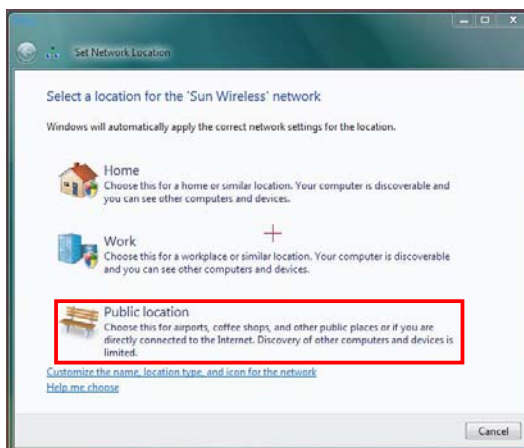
Set Network Location

Select a location for the 'Sun Wireless' network

Windows will automatically apply the correct network settings for the location.

Home
Choose this for a home or similar location. Your computer is discoverable and you can see other computers and devices.

Work
Choose this for a workplace or similar location. Your computer is discoverable and you can see other computers and devices.

Public location
Choose this for airports, coffee shops, and other public places or if you are directly connected to the Internet. Discovery of other computers and devices is limited.

Customize the name, location type, and icon for the network
Help me choose

Cancel